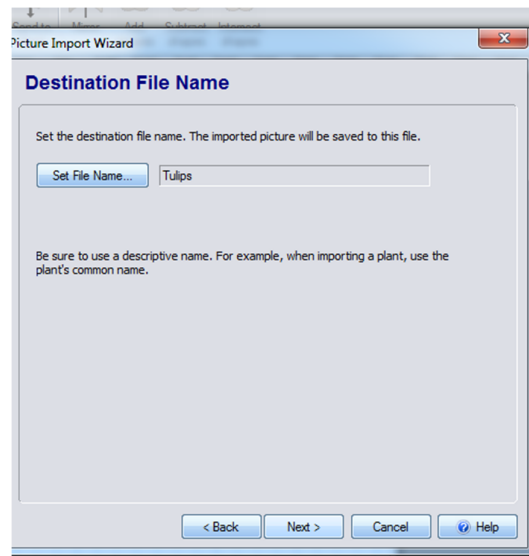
Send to Mirror Add Subtract Intersect

Picture Import Wizard

Destination File Name

Set the destination file name. The imported picture will be saved to this file.

Set File Name... Tulips

Be sure to use a descriptive name. For example, when importing a plant, use the plant's common name.

< Back Next > Cancel Help